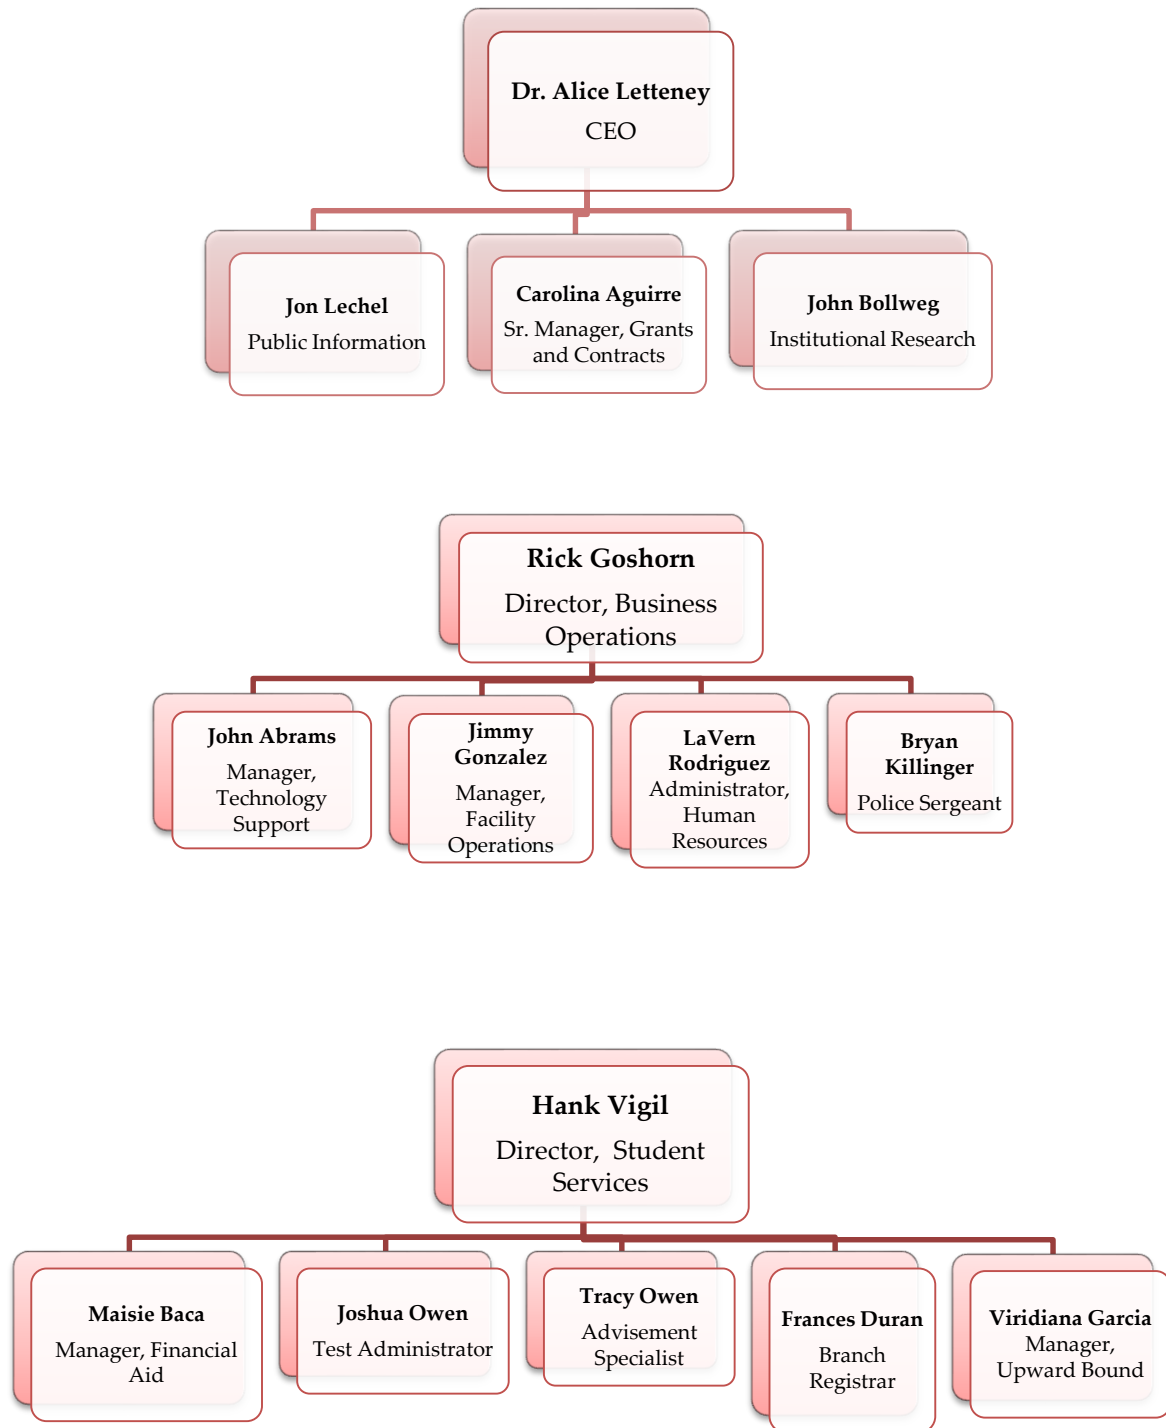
Dr. Alice Letteney
CEO

Jon Lechel
Public Information

Carolina Aguirre
Sr. Manager, Grants and Contracts

John Bollweg
Institutional Research

Rick Goshorn
Director, Business Operations

John Abrams
Manager, Technology Support

Jimmy Gonzalez
Manager, Facility Operations

LaVern Rodriguez
Administrator, Human Resources

Bryan Killinger
Police Sergeant

Hank Vigil
Director, Student Services

Maisie Baca
Manager, Financial Aid

Joshua Owen
Test Administrator

Tracy Owen
Advisement Specialist

Frances Duran
Branch Registrar

Viridiana Garcia
Manager, Upward Bound